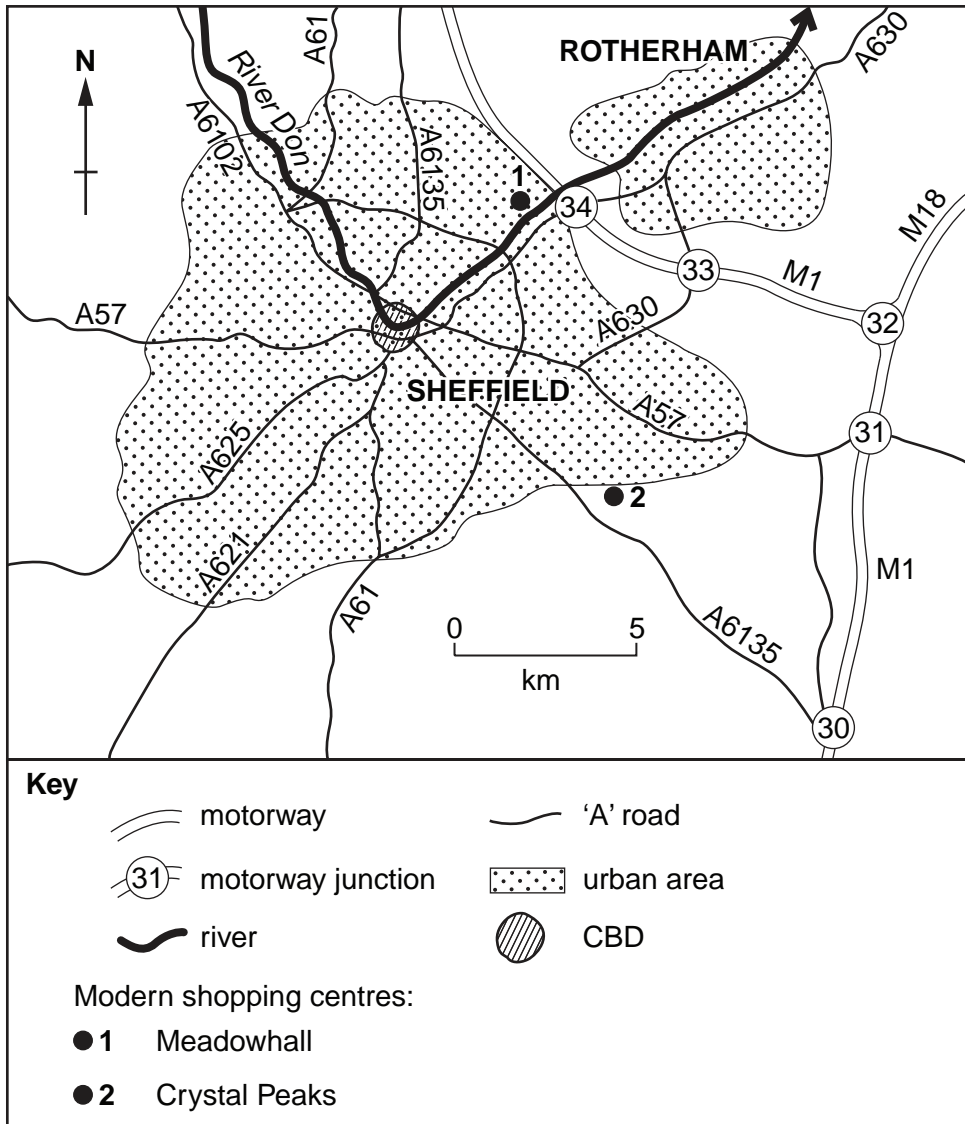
N

A61

River Don

A6102

A6135

ROTHERHAM

A630

1

34

M18

33

M1

A57

32

A630

SHEFFIELD

A57

31

A625

2

A621

M1

A61

0

5

km

A6135

30

Key

motorway

'A' road

31

motorway junction

urban area

river

CBD

Modern shopping centres:

1 Meadowhall

2 Crystal Peaks